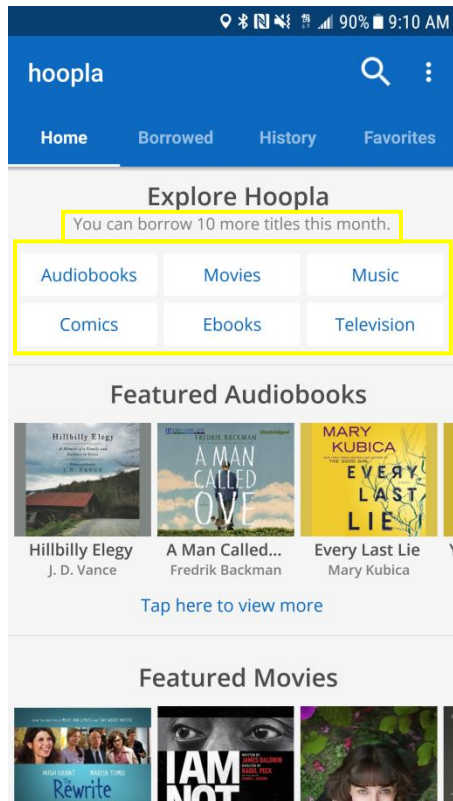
90% 9:10 AM

hoopla

Home Borrowed History Favorites

Explore Hoopla

You can borrow 10 more titles this month.

Audiobooks Movies Music

Comics Ebooks Television

Featured Audiobooks

Hillbilly Elegy
A Memoir of a Family and Culture in Crisis
J. D. VANCE

FREDRIK BACKMAN
A MAN CALLED OVE

MARY KUBICA
EVERY LAST LIE

Hillbilly Elegy
J. D. Vance

A Man Called...
Fredrik Backman

Every Last Lie
Mary Kubica

Tap here to view more

Featured Movies

HUGH GRANT MARISA TOMEI
The Rewrite

JAMES BALDWIN
RAOUL PECK
I AM NOT